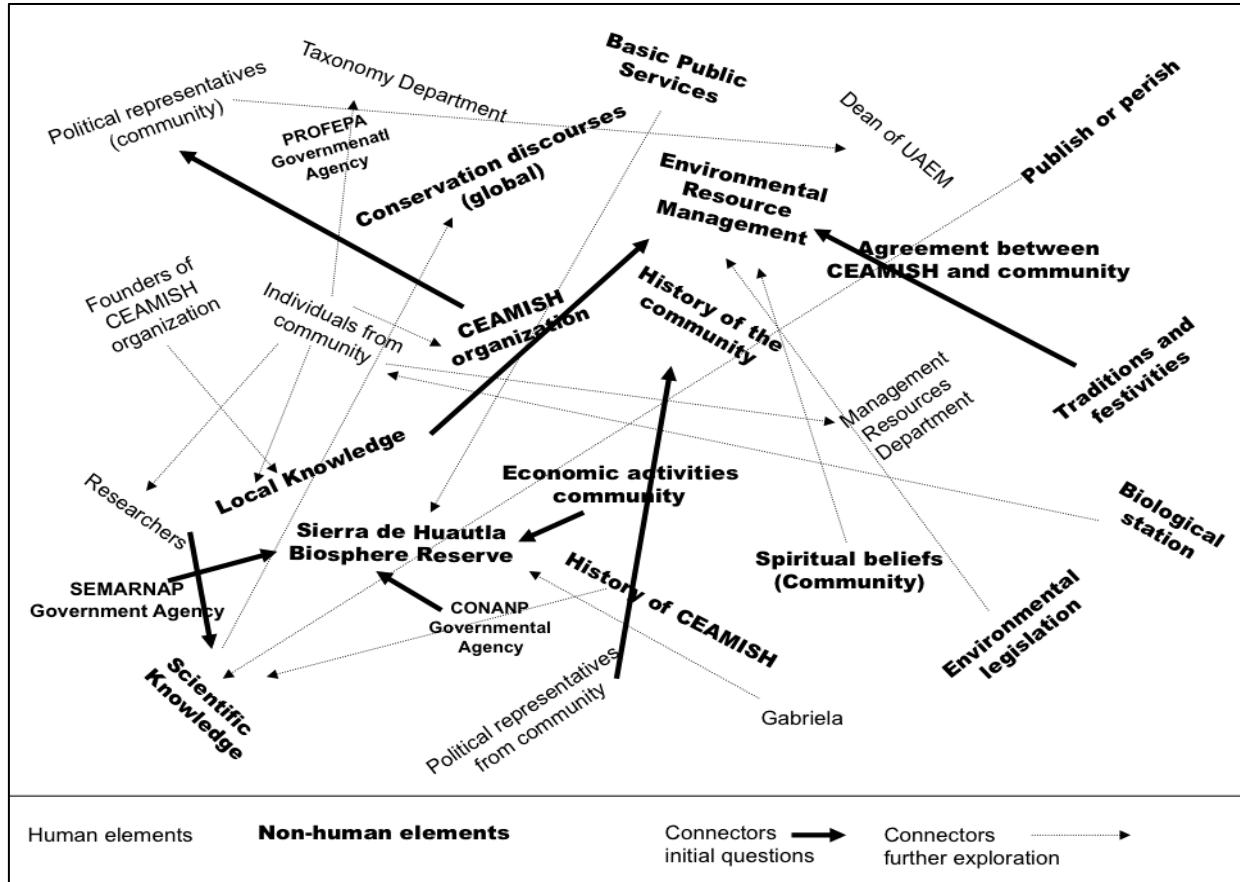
Political representatives (community)

Taxonomy Department

PROFEPA Governmenatl Agency

Basic Public Services

Dean of UAEM

Publish or perish

Conservation discourses (global)

Environmental Resource Management

Agreement between CEAMISH and community

Founders of CEAMISH organization

Individuals from community

CEAMISH organization

History of the community

Traditions and festivities

Management Resources Department

Local Knowledge

Researchers

Economic activities community

Sierra de Huautla Biosphere Reserve

Biological station

SEMARNAP Government Agency

CONANP Governmental Agency

History of CEAMISH

Spiritual beliefs (Community)

Environmental legislation

Scientific Knowledge

Political representatives from community

Gabriela

Human elements

Non-human elements

Connectors initial questions

Connectors further exploration